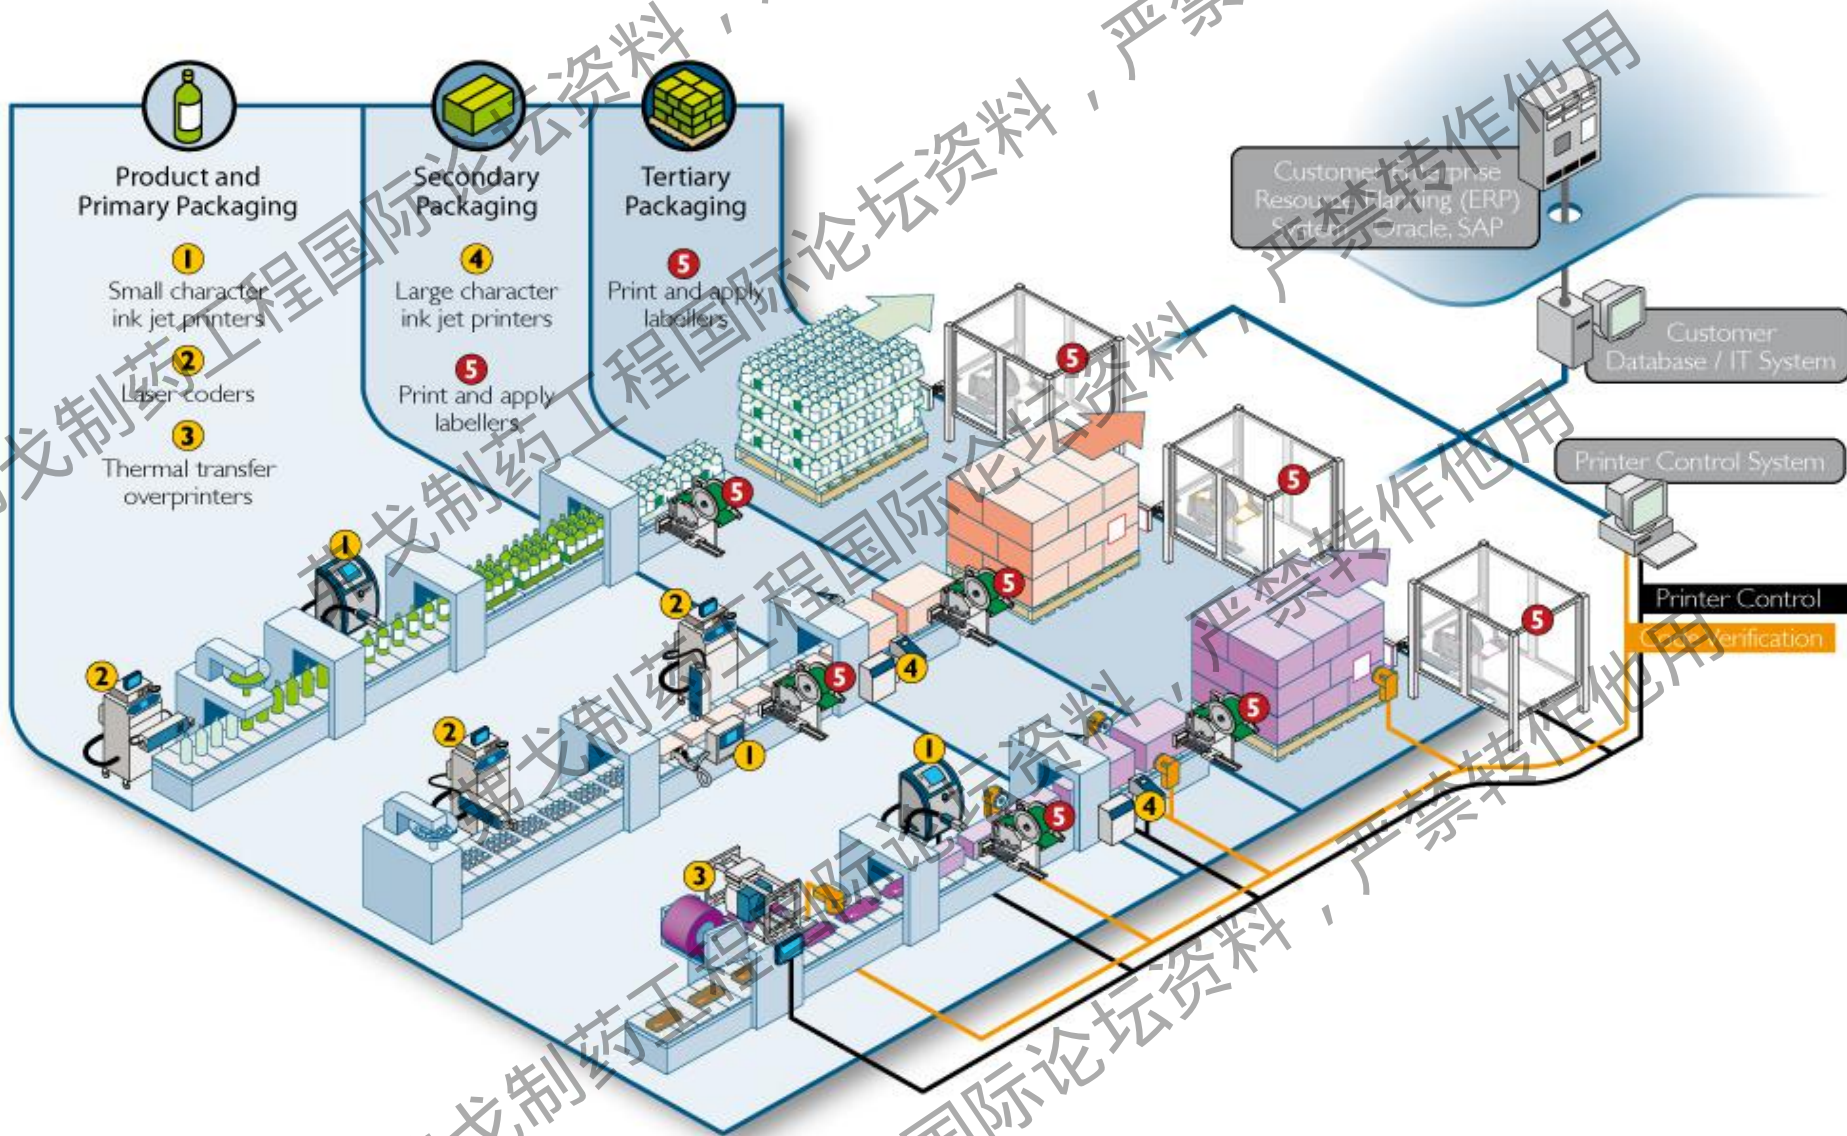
Product and Primary Packaging

1 Small character ink jet printers

2 Laser coders

3 Thermal transfer overprinters

Secondary Packaging

4 Large character ink jet printers

5 Print and apply labellers

Tertiary Packaging

5 Print and apply labellers

Customer Enterprise Resource Planning (ERP) System: Oracle, SAP

Customer Database / IT System

Printer Control System

Printer Control

Code Verification

5 5 5 5 5 5 5 5 5 4 4 1 1 1 2 2 2 2 3

北戈制药工程国际论坛资料，严禁转作他用